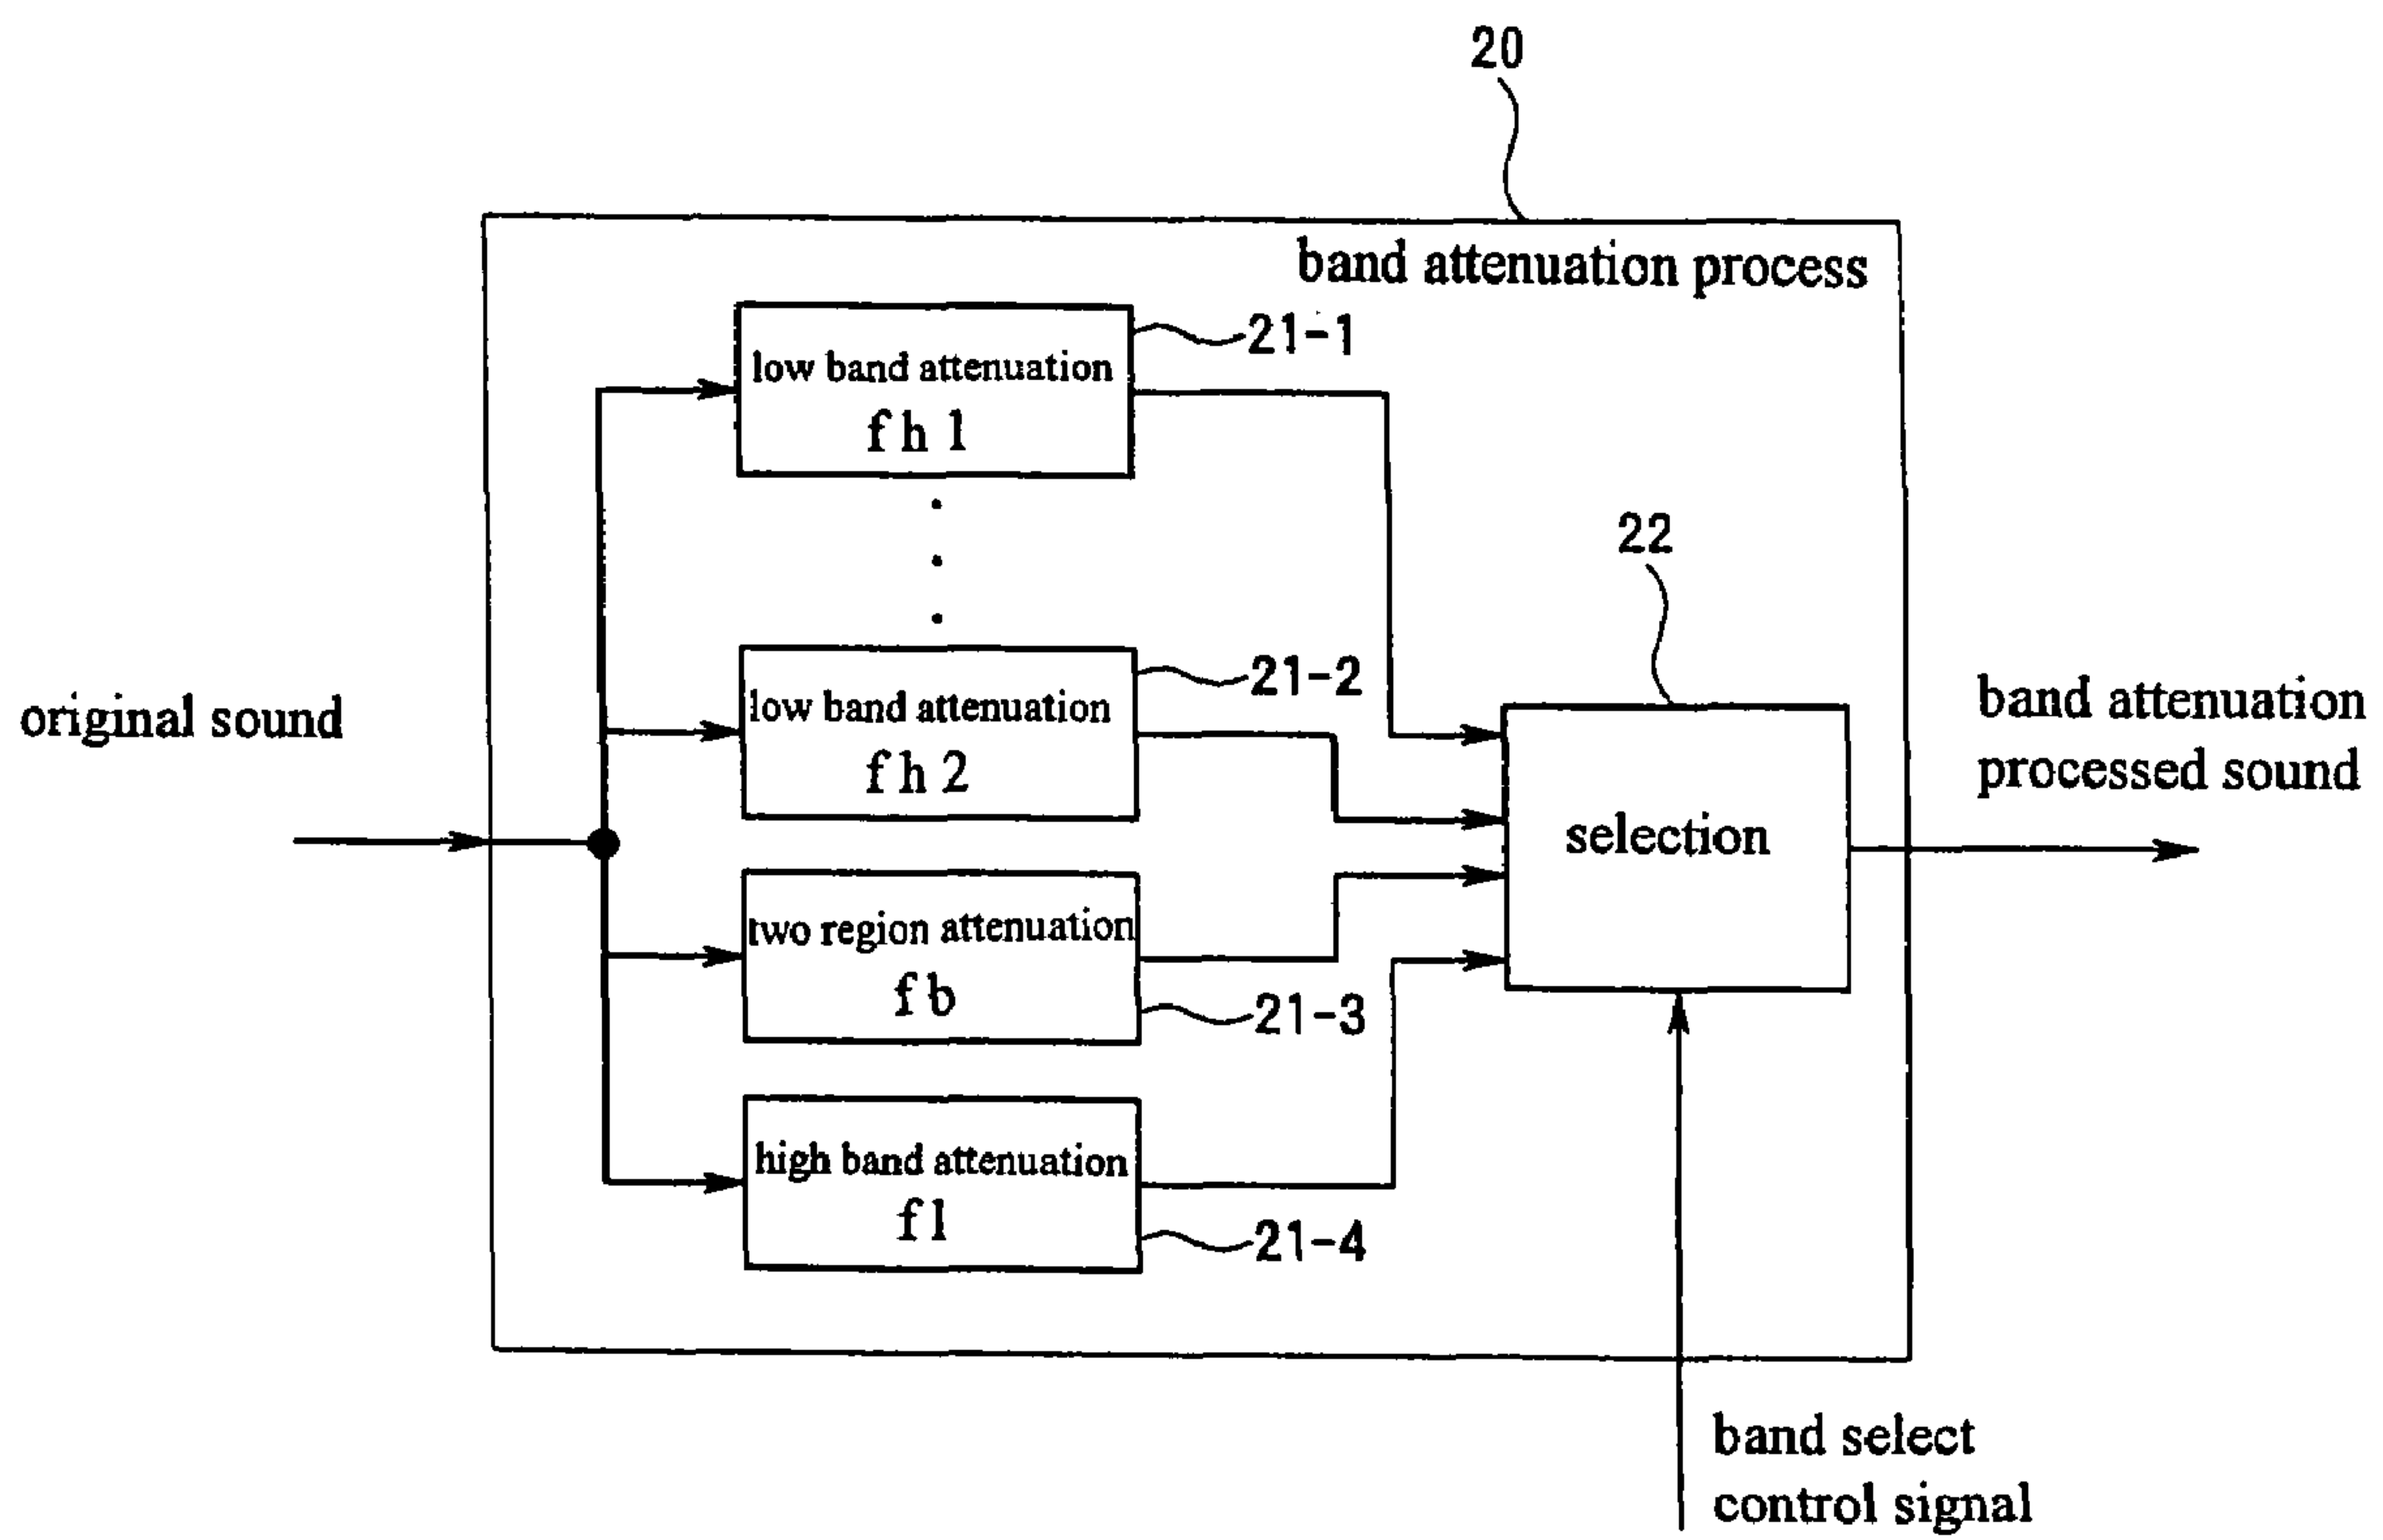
20

band attenuation process

low band attenuation
f h 1

21-1

low band attenuation
f h 2

21-2

22

original sound

band attenuation processed sound

selection

two region attenuation
f b

21-3

high band attenuation
f l

21-4

band select control signal